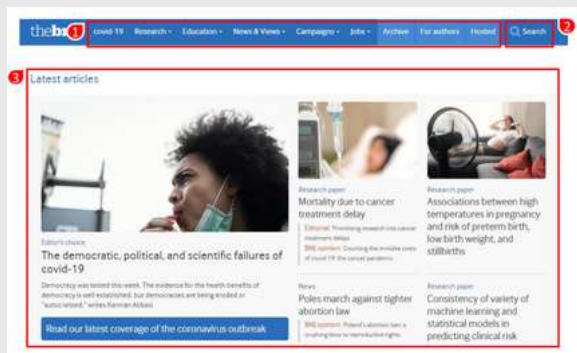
thebmj 1 covid-19 Research Education News & Views Campaigns Jobs Archive For authors Hosted 2 Search

3 Latest articles

Editor's choice
The democratic, political, and scientific failures of covid-19
Democracy was tested this week. The evidence for the health benefits of democracy is well established, but democracies are being eroded or "autocratised," writes Kamran Abbasi

Read our latest coverage of the coronavirus outbreak

Research paper
Mortality due to cancer treatment delay
Editorial: Promoting research into cancer treatment delays
BMJ opinion: Counting the invisible costs of covid-19: the cancer pandemic

News
Poles march against tighter abortion law
BMJ opinion: Poland's abortion ban: a crushing blow to reproductive rights

Research paper
Associations between high temperatures in pregnancy and risk of preterm birth, low birth weight, and stillbirths

Research paper
Consistency of variety of machine learning and statistical models in predicting clinical risk